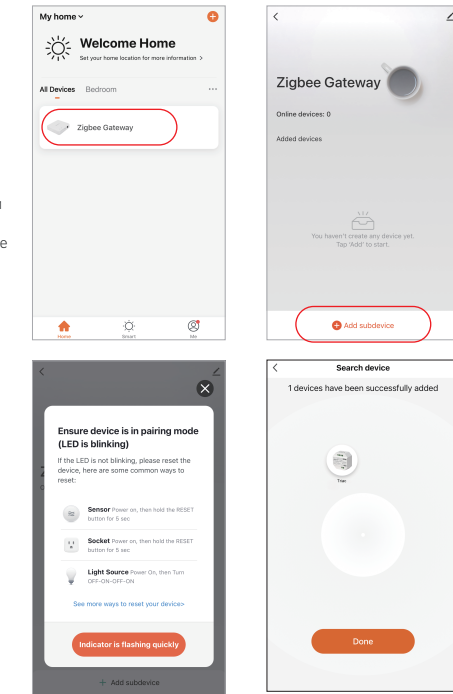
My home

Welcome Home

Set your home location for more information >

All Devices Bedroom ···

Zigbee Gateway

Home Smart Me

d

e

<

Zigbee Gateway

Online devices: 0

Added devices

You haven't create any device yet. Tap 'Add' to start.

Add subdevice

<

Ensure device is in pairing mode (LED is blinking)

If the LED is not blinking, please reset the device, here are some common ways to reset:

Sensor Power on, then hold the RESET button for 5 sec

Socket Power on, then hold the RESET button for 5 sec

Light Source Power On, then Turn OFF-ON-OFF-ON

See more ways to reset your device>

Indicator is flashing quickly

+ Add subdevice

<

Search device

1 devices have been successfully added

Trian

Done